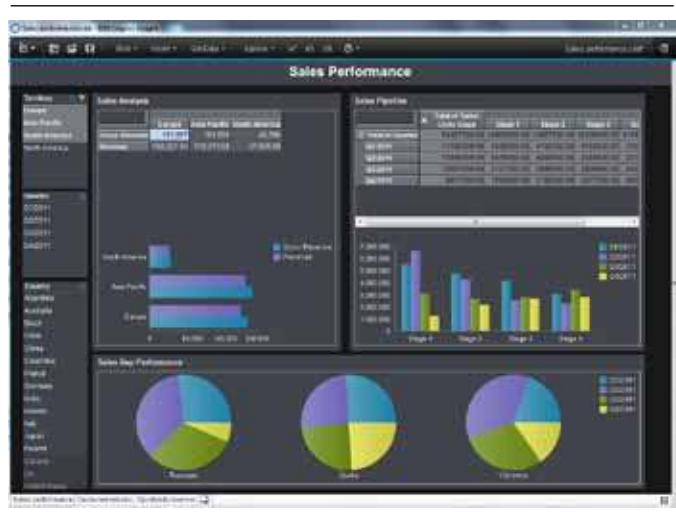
Sales Performance

Sales Analysis

| | Europe | Asia Pacific | North America |
|---|---|---|---|
| Gross Revenue | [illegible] | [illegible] | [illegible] |
| Revenue | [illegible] | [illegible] | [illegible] |

Gross Revenue
Revenue

North America
Asia Pacific
Europe

Sales Pipeline

Territory
Europe
Asia Pacific
North America
North America

Quarter
Q1/2011
Q2/2011
Q3/2011
Q4/2011

Country
Argentina
Australia
Brazil
Chile
China
Colombia
France
Germany
India
Mexico
Italy
Japan
Poland

Stage 4
Stage 3
Stage 2
Stage 1

Q1/2011
Q2/2011
Q3/2011
Q4/2011

Sales Rep Performance

Q1/2011
Q2/2011
Q3/2011
Q4/2011

Sales performance